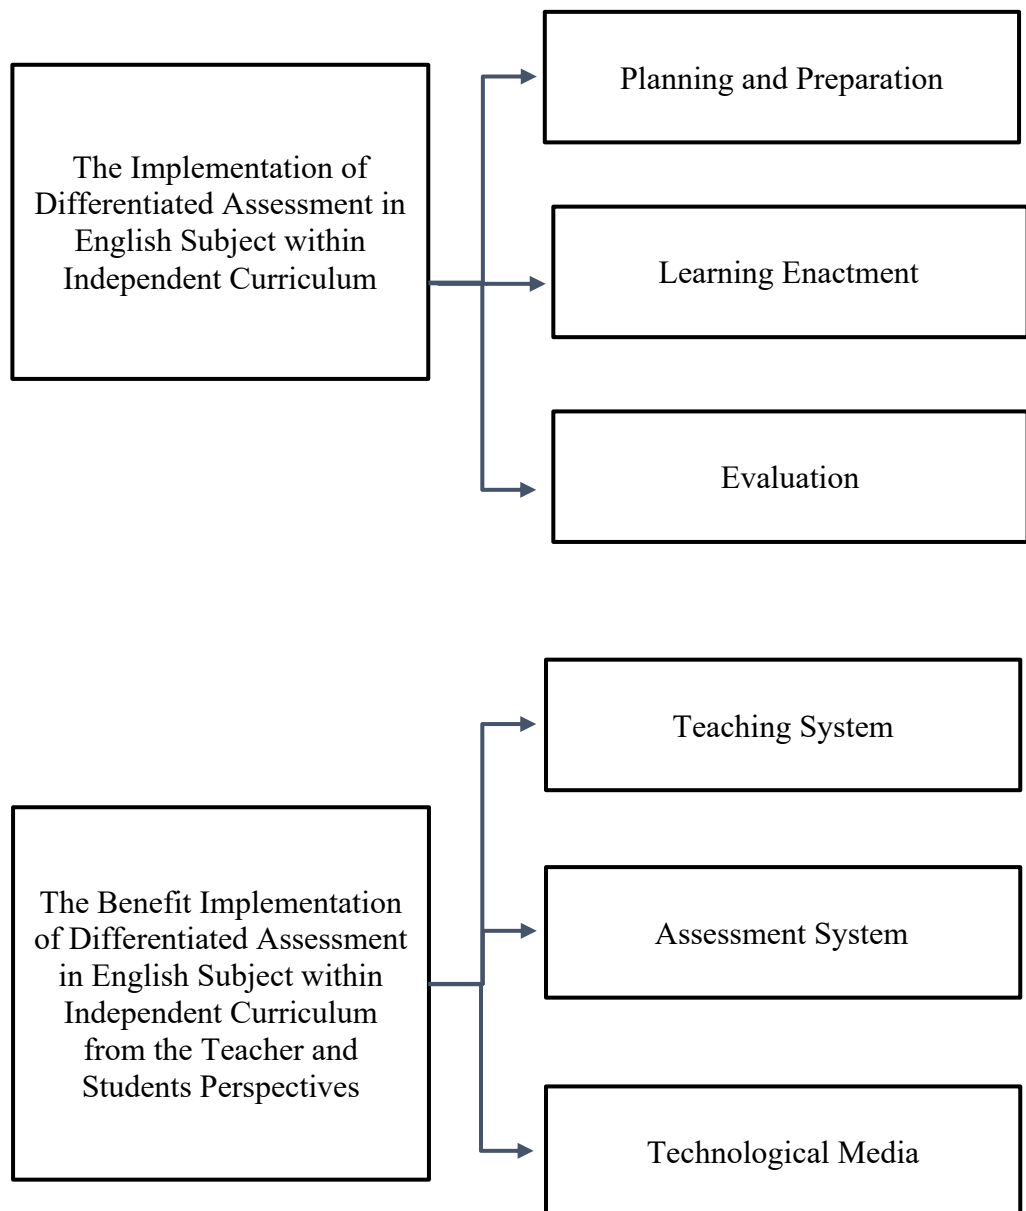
The Implementation of Differentiated Assessment in English Subject within Independent Curriculum

Planning and Preparation

Learning Enactment

Evaluation

The Benefit Implementation of Differentiated Assessment in English Subject within Independent Curriculum from the Teacher and Students Perspectives

Teaching System

Assessment System

Technological Media